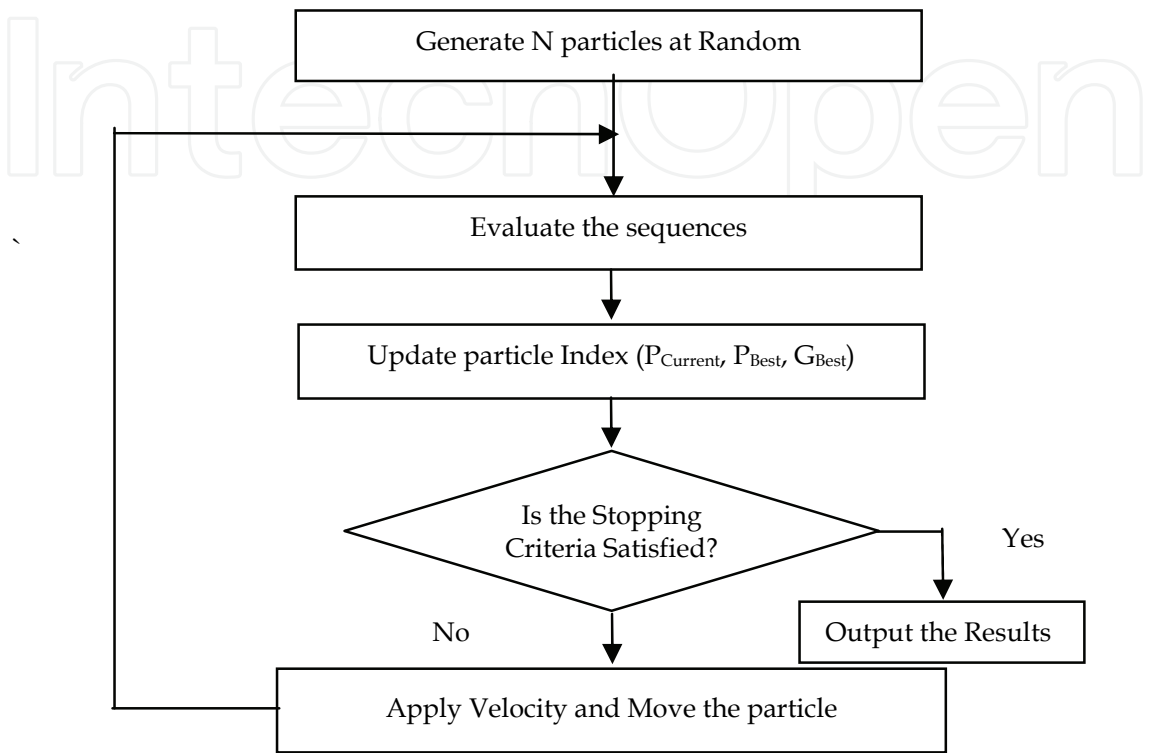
IntechOpen

Generate N particles at Random

`

Evaluate the sequences

Update particle Index ($P_{Current}$, $P_{Best}$, $G_{Best}$)

Is the Stopping Criteria Satisfied?

Yes

Output the Results

No

Apply Velocity and Move the particle